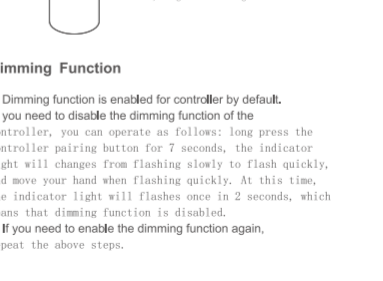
immimg Function

Dimming function is enabled for controller by default.
you need to disable the dimming function of the ontroller, you can operate as follows: long press the ntroller pairing button for 7 seconds, the indicator ght will changes from flashing slowly to flash quickly, d move your hand when flashing quickly. At this time, e indicator light will flashes once in 2 seconds, which ans that dimming function is disabled.
If you need to enable the dimming function again, peat the above steps.